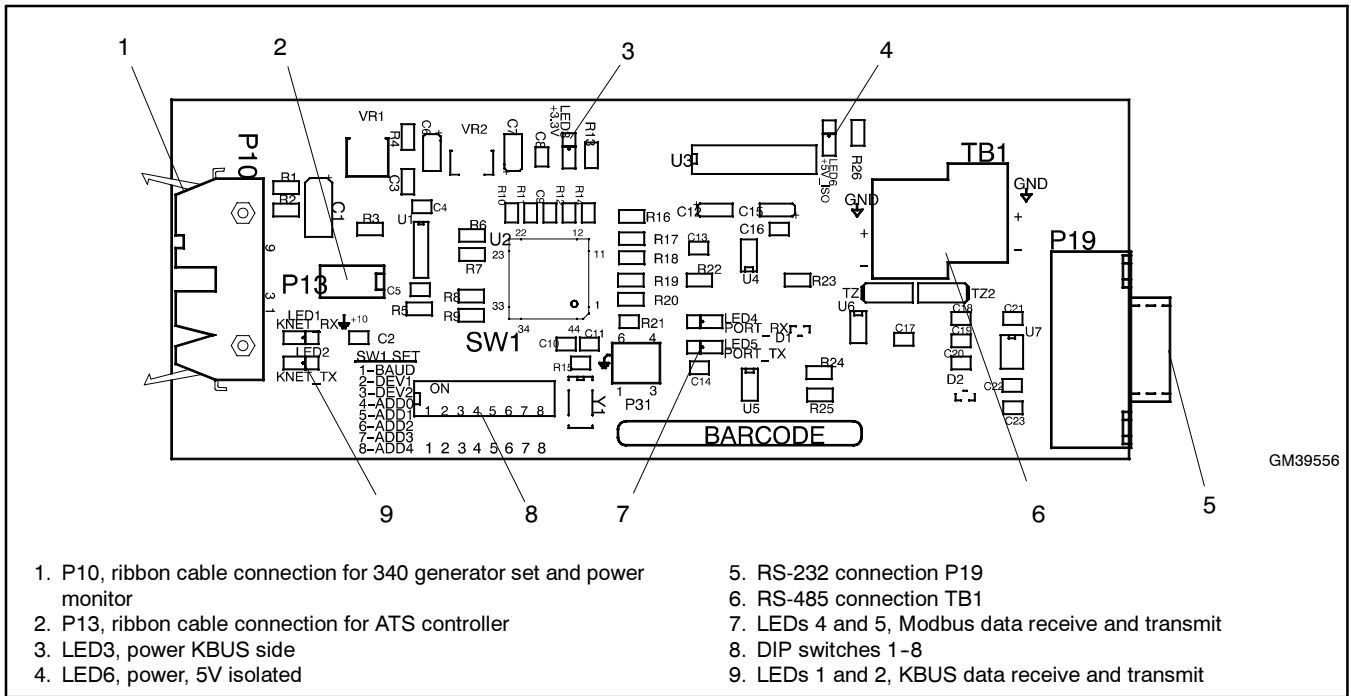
1 2 3 4

VR1 VR2 LED3 +3.3V R13 U3 LED6 +5V ISO R26 TB1 GND

P10 R1 R2 C1 R4 C6 C7 C8 C3 C4 R10 R11 C9 R12 R14 C12 C15 C16 GND + - +

R3 U1 R6 U2 22 12 23 11 R16 R17 C13 R18 R19 R20 R22 U4 R23 P19

9 3 1 P13 C5 R5 R7 R8 R9 33 1 34 TZ1 TZ2 U6 C18 C21

LED1 KNET RX +10 C2 SW1 44 C10 C11 R21 LED4 PORT_RX D1 C17 C19 U7

LED2 KNET_TX SW1 SET 1-BAUD 2-DEV1 3-DEV2 4-ADD0 5-ADD1 6-ADD2 7-ADD3 8-ADD4 ON 1 2 3 4 5 6 7 8 1 2 3 4 5 6 7 8 R15 6 4 1 3 P31 LED5 PORT_TX C14 U5 R24 R25 C20 D2 C22 C23

BARCODE

GM39556

9 8 7 6 5

1. P10, ribbon cable connection for 340 generator set and power monitor
2. P13, ribbon cable connection for ATS controller
3. LED3, power KBUS side
4. LED6, power, 5V isolated
5. RS-232 connection P19
6. RS-485 connection TB1
7. LEDs 4 and 5, Modbus data receive and transmit
8. DIP switches 1-8
9. LEDs 1 and 2, KBUS data receive and transmit